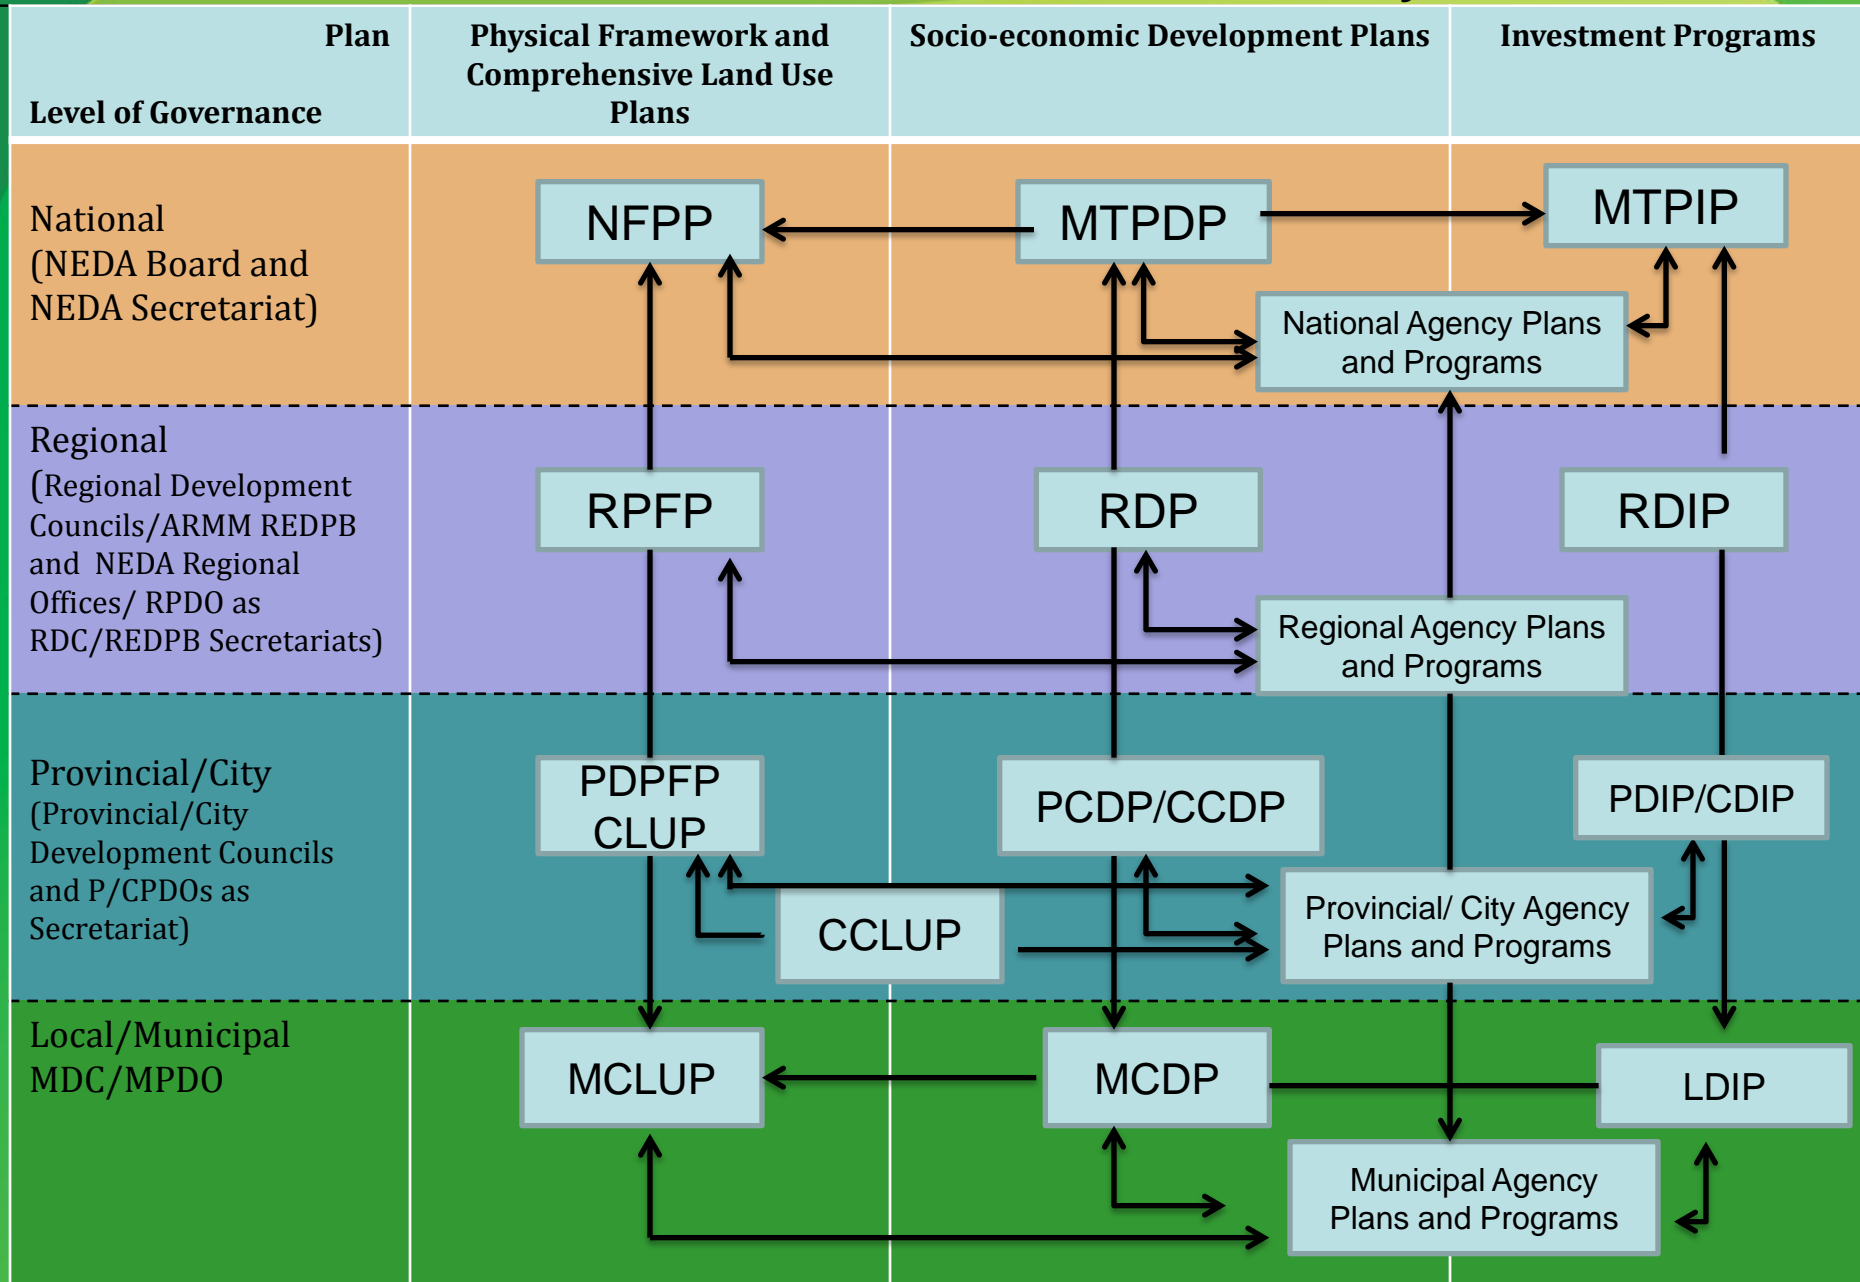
| Plan / Level of Governance | Physical Framework and Comprehensive Land Use Plans | Socio-economic Development Plans | Investment Programs |
|---|---|---|---|
| National (NEDA Board and NEDA Secretariat) | NFPP | MTPDP | MTPIP |
| | | National Agency Plans and Programs | |
| Regional (Regional Development Councils/ARMM REDPB and NEDA Regional Offices/ RPDO as RDC/REDPB Secretariats) | RPFP | RDP | RDIP |
| | | Regional Agency Plans and Programs | |
| Provincial/City (Provincial/City Development Councils and P/CPDOs as Secretariat) | PDPFP CLUP | PCDP/CCDP | PDIP/CDIP |
| | CCLUP | Provincial/ City Agency Plans and Programs | |
| Local/Municipal MDC/MPDO | MCLUP | MCDP | LDIP |
| | | Municipal Agency Plans and Programs | |